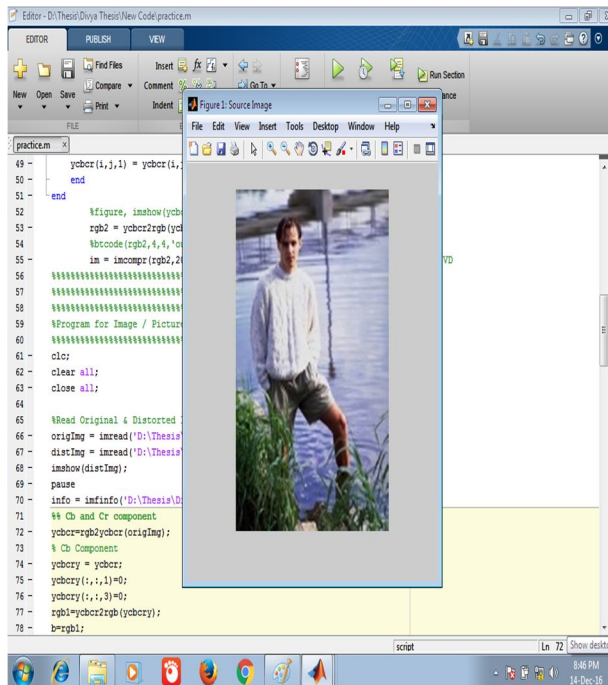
Editor - D:\Thesis\Divya Thesis\New Code\practice.m

EDITOR PUBLISH VIEW

New Open Save Find Files Compare Print FILE Insert Comment Indent Go To Run Section ance

Figure 1: Source Image

File Edit View Insert Tools Desktop Window Help

practice.m ×

49 – ycbcr(i,j,1) = ycbcr(i,
50 – end
51 – end
52 %figure, imshow(ycb
53 – rgb2 = ycbcr2rgb(yc
54 %btcode(rgb2,4,4,'o
55 – im = imcompr(rgb2,2 VD
56 %%%%%%%%%%%%%%%%%%%%%%%%
57 %%%%%%%%%%%%%%%%%%%%%%%%
58 %%%%%%%%%%%%%%%%%%%%%%%%
59 %Program for Image / Pictur
60 %%%%%%%%%%%%%%%%%%%%%%%%
61 – clc;
62 – clear all;
63 – close all;
64
65 %Read Original & Distorted
66 – origImg = imread('D:\Thesis
67 – distImg = imread('D:\Thesis
68 – imshow(distImg);
69 – pause
70 – info = imfinfo('D:\Thesis\D
71 %% Cb and Cr component
72 – ycbcr=rgb2ycbcr(origImg);
73 % Cb Component
74 – ycbcry = ycbcr;
75 – ycbcry(:,:,1)=0;
76 – ycbcry(:,:,3)=0;
77 – rgb1=ycbcr2rgb(ycbcry);
78 – b=rgb1;

script Ln 72 Show deskto

8:46 PM
14-Dec-16